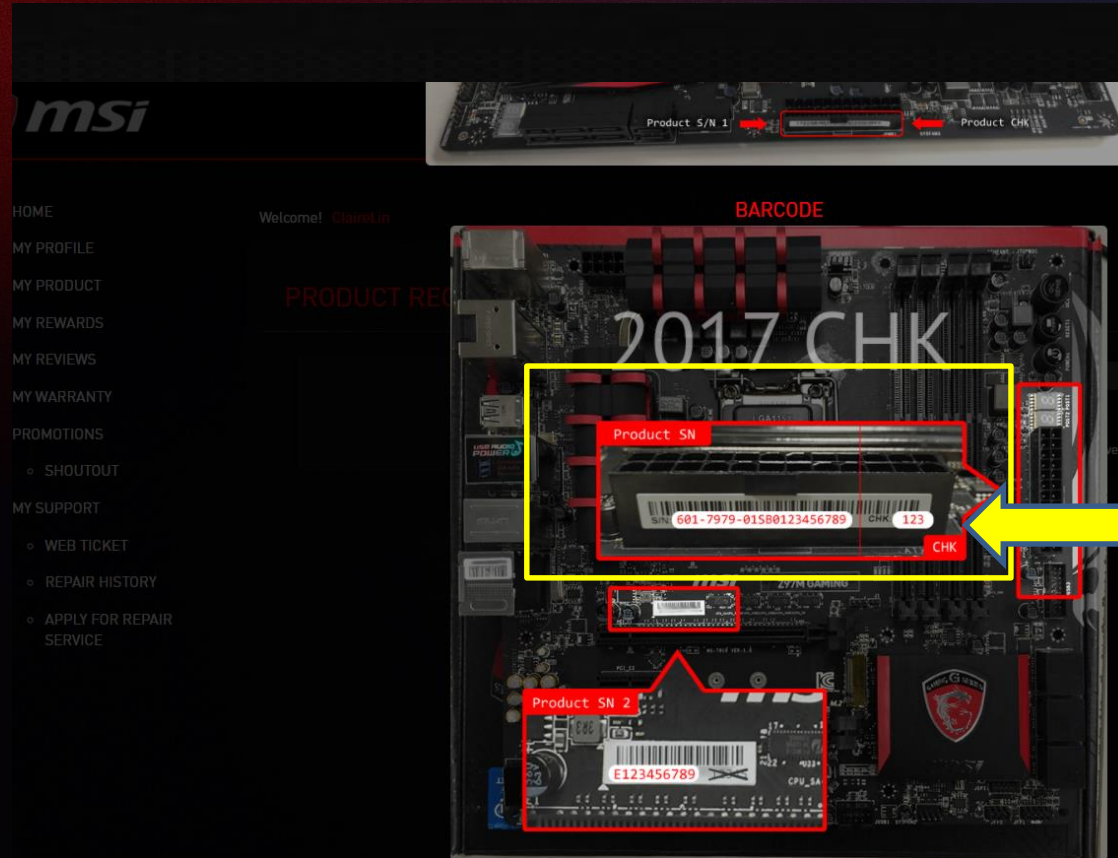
msi

Product S/N 1

Product CHK

HOME

MY PROFILE

MY PRODUCT

MY REWARDS

MY REVIEWS

MY WARRANTY

PROMOTIONS

- SHOUTOUT

MY SUPPORT

- WEB TICKET
- REPAIR HISTORY
- APPLY FOR REPAIR SERVICE

Welcome! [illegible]

PRODUCT REG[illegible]

BARCODE

2017 CHK

Product SN

S/N 601-7979-01SB0123456789 CHK 123

CHK

Z97M GAMING

Product SN 2

E123456789